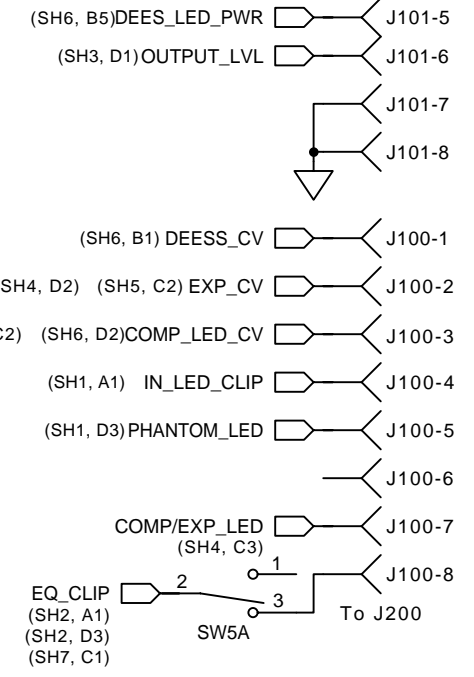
(SH6, B5)DEES_LED_PWR J101-5
(SH3, D1)OUTPUT_LVL J101-6
J101-7
J101-8
(SH6, B1) DEESS_CV J100-1
SH4, D2) (SH5, C2) EXP_CV J100-2
C2) (SH6, D2)COMP_LED_CV J100-3
(SH1, A1) IN_LED_CLIP J100-4
(SH1, D3) PHANTOM_LED J100-5
J100-6
COMP/EXP_LED J100-7
(SH4, C3)
1
EQ_CLIP 2
3 J100-8
(SH2, A1)
(SH2, D3) SW5A To J200
(SH7, C1)